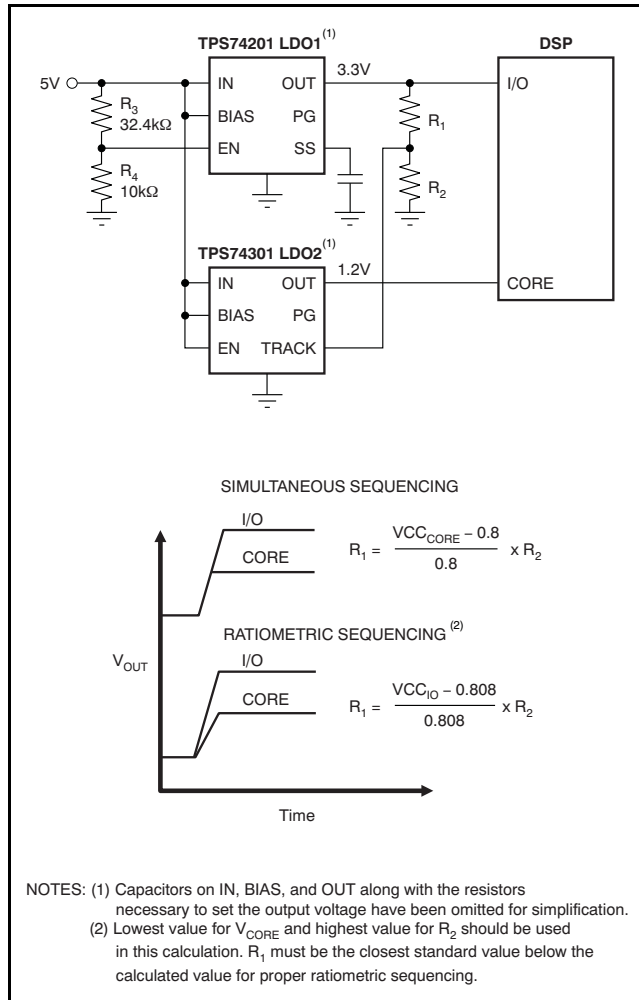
TPS74201 LDO1$^{(1)}$

DSP

5V

$R_3$ 32.4kΩ

$R_4$ 10kΩ

IN OUT 3.3V

BIAS PG

EN SS

I/O

$R_1$

$R_2$

TPS74301 LDO2$^{(1)}$

IN OUT 1.2V

BIAS PG

EN TRACK

CORE

SIMULTANEOUS SEQUENCING

I/O

CORE

$R_1 = \frac{VCC_{CORE} - 0.8}{0.8} \times R_2$

RATIOMETRIC SEQUENCING$^{(2)}$

$V_{OUT}$

I/O

CORE

$R_1 = \frac{VCC_{IO} - 0.808}{0.808} \times R_2$

Time

NOTES: (1) Capacitors on IN, BIAS, and OUT along with the resistors necessary to set the output voltage have been omitted for simplification.
(2) Lowest value for $V_{CORE}$ and highest value for $R_2$ should be used in this calculation. $R_1$ must be the closest standard value below the calculated value for proper ratiometric sequencing.